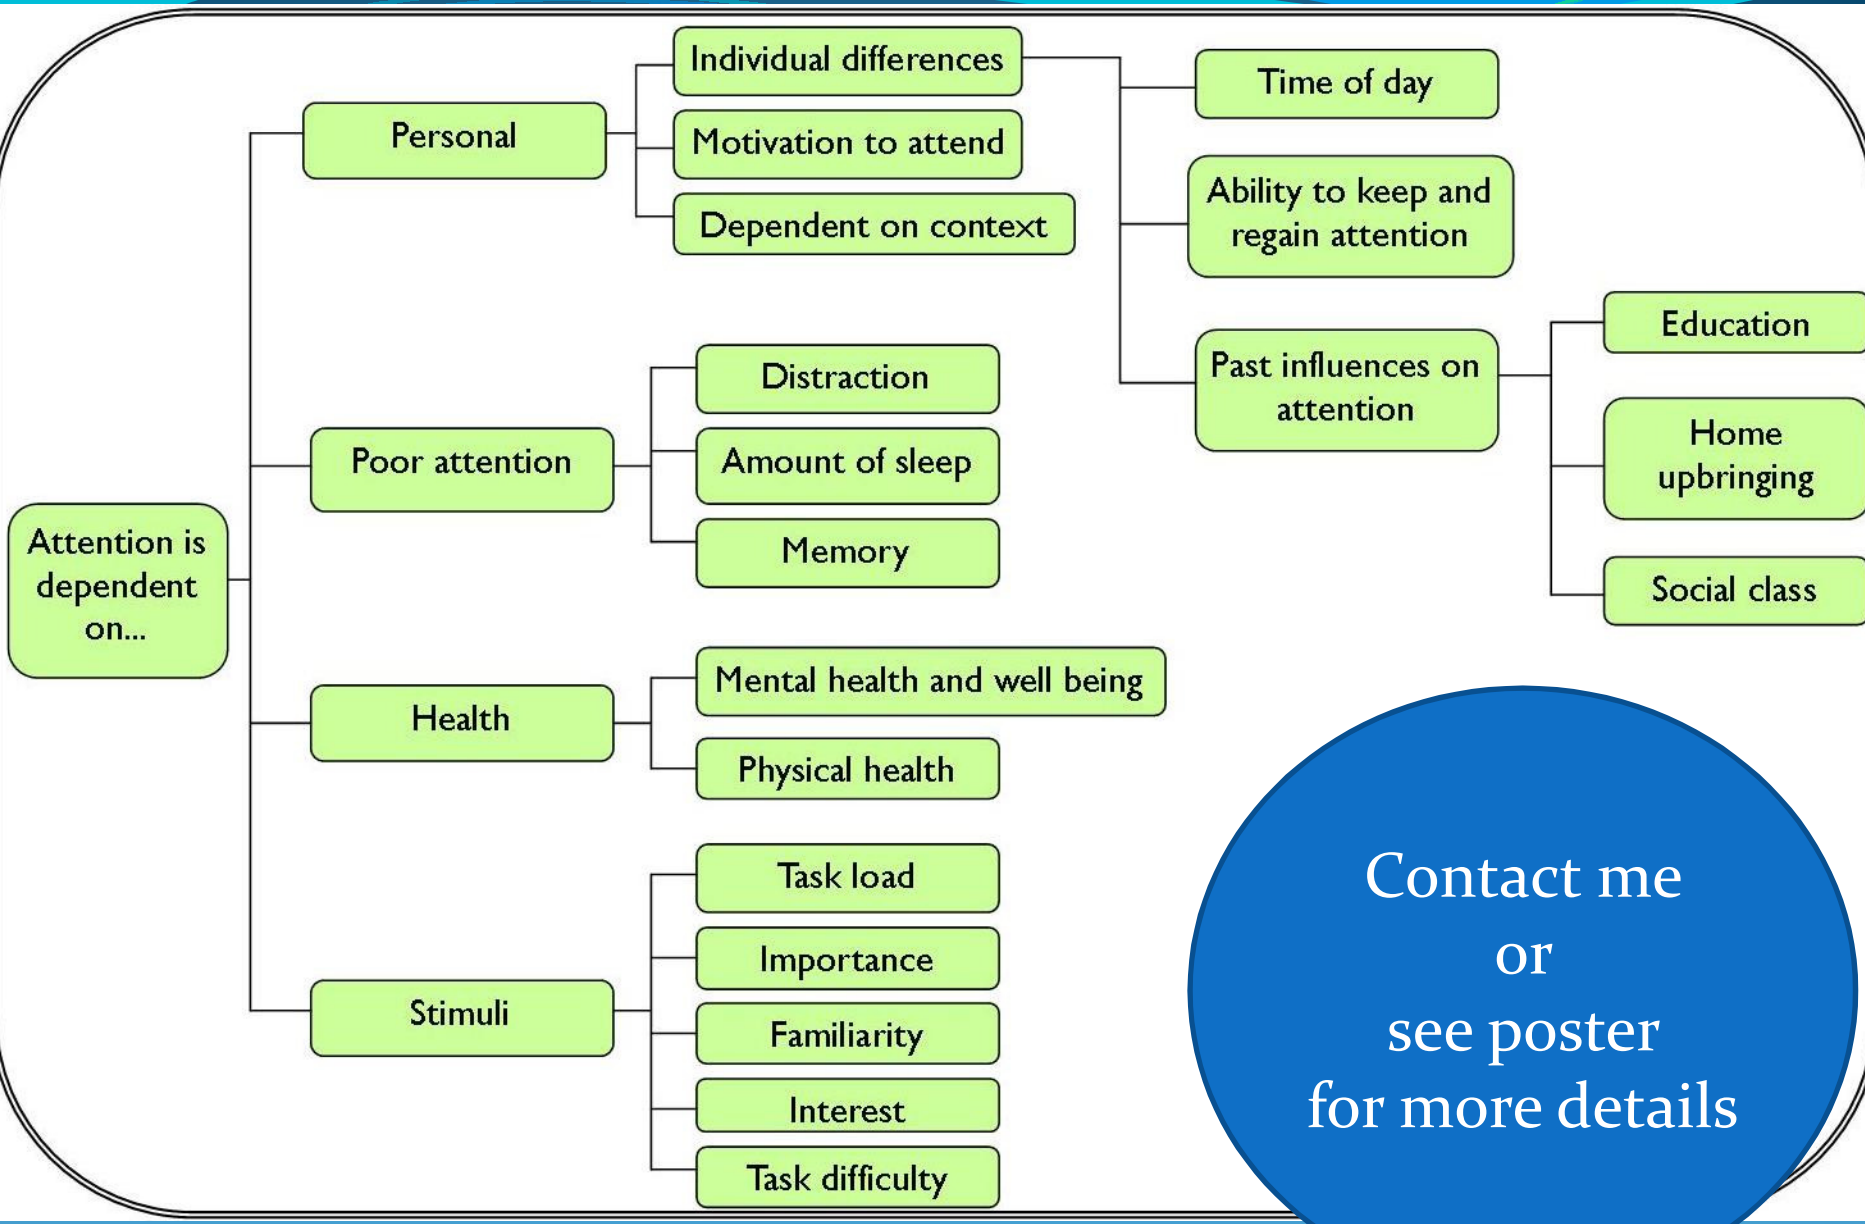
Attention is dependent on...

Personal

Individual differences

Motivation to attend

Dependent on context

Time of day

Ability to keep and regain attention

Past influences on attention

Education

Home upbringing

Social class

Poor attention

Distraction

Amount of sleep

Memory

Health

Mental health and well being

Physical health

Stimuli

Task load

Importance

Familiarity

Interest

Task difficulty

Contact me
or
see poster
for more details